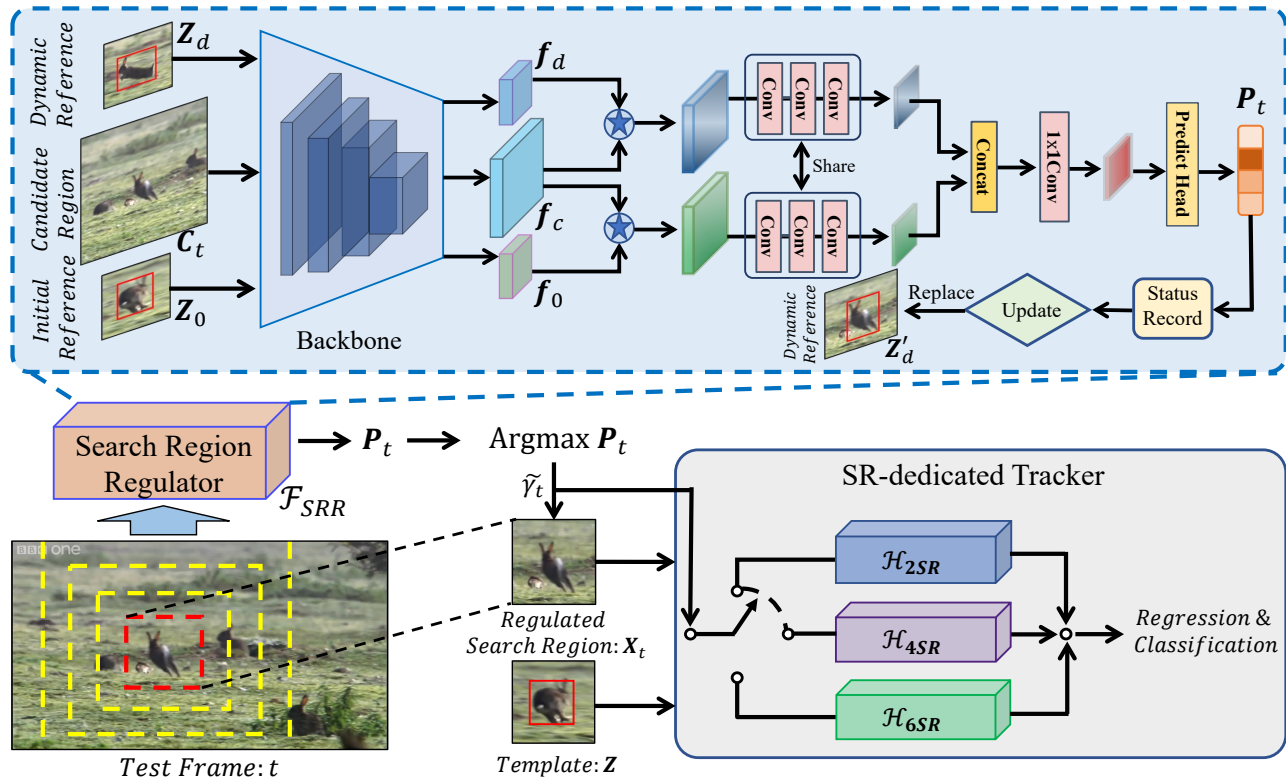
Dynamic Reference $\boldsymbol{Z}_d$

Candidate Region $\boldsymbol{C}_t$

Initial Reference $\boldsymbol{Z}_0$

Backbone

$\boldsymbol{f}_d$

$\boldsymbol{f}_c$

$\boldsymbol{f}_0$

Conv Conv Conv

Share

Conv Conv Conv

Concat

1x1Conv

Predict Head

$\boldsymbol{P}_t$

Status Record

Update

Replace

Dynamic Reference $\boldsymbol{Z}_d'$

Search Region Regulator

$\mathcal{F}_{SRR}$

$\boldsymbol{P}_t$ → Argmax $\boldsymbol{P}_t$

$\widetilde{\gamma}_t$

BBC one

Test Frame: $t$

Regulated Search Region: $\boldsymbol{X}_t$

Template: $\boldsymbol{Z}$

SR-dedicated Tracker

$\mathcal{H}_{\boldsymbol{2SR}}$

$\mathcal{H}_{\boldsymbol{4SR}}$

$\mathcal{H}_{\boldsymbol{6SR}}$

Regression & Classification